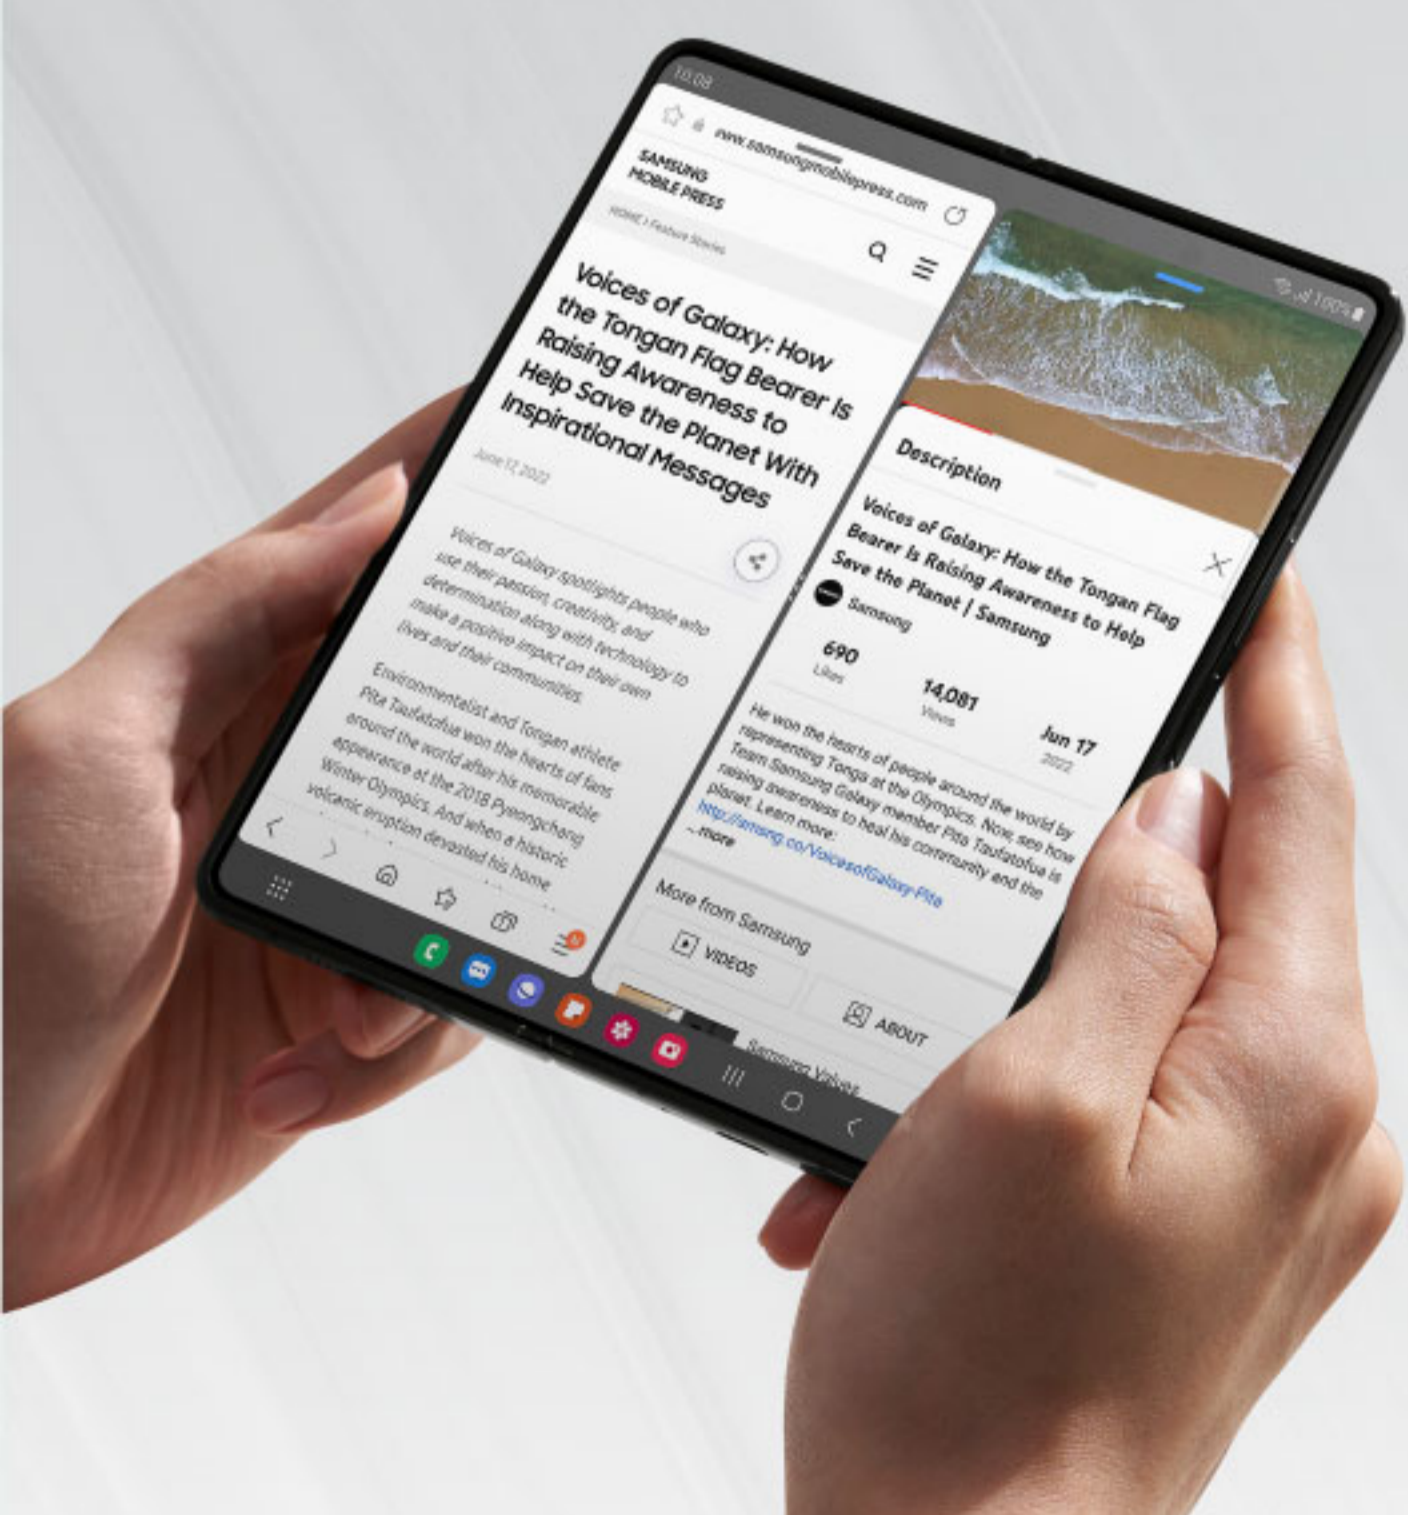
10:08

100%

www.samsungmobilepress.com

SAMSUNG
MOBILE PRESS

HOME > Feature Stories

Voices of Galaxy: How the Tongan Flag Bearer Is Raising Awareness to Help Save the Planet With Inspirational Messages

June 17, 2022

Voices of Galaxy spotlights people who use their passion, creativity, and determination along with technology to make a positive impact on their own lives and their communities.

Environmentalist and Tongan athlete Pita Taufatofua won the hearts of fans around the world after his memorable appearance at the 2018 Pyeongchang Winter Olympics. And when a historic volcanic eruption devasted his home

Description

Voices of Galaxy: How the Tongan Flag Bearer Is Raising Awareness to Help Save the Planet | Samsung

Samsung

690
Likes

14,081
Views

Jun 17
2022

He won the hearts of people around the world by representing Tonga at the Olympics. Now, see how Team Samsung Galaxy member Pita Taufatofua is raising awareness to heal his community and the planet. Learn more: http://smsng.co/VoicesofGalaxy-Pita
...more

More from Samsung

VIDEOS

ABOUT

Samsung Voices